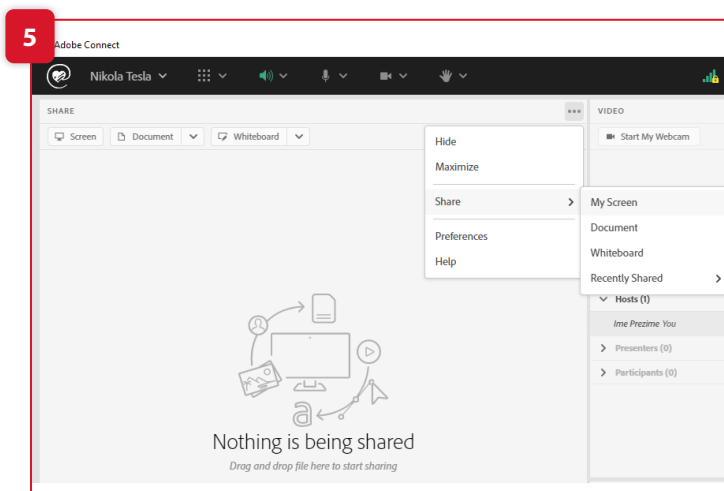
5

Adobe Connect

Nikola Tesla

SHARE

Screen

Document

Whiteboard

Hide

Maximize

Share

Preferences

Help

My Screen

Document

Whiteboard

Recently Shared

VIDEO

Start My Webcam

Hosts (1)

Ime Prezime You

Presenters (0)

Participants (0)

Nothing is being shared

Drag and drop file here to start sharing